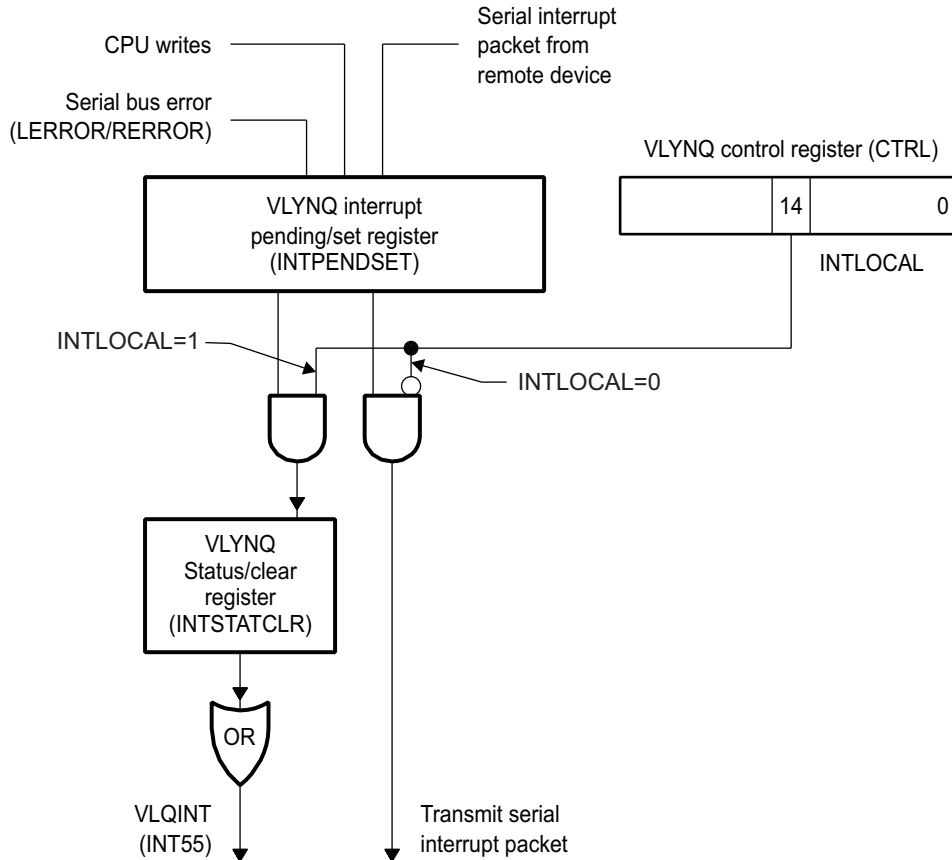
Serial interrupt packet from remote device

CPU writes

Serial bus error (LERROR/RERROR)

VLYNQ control register (CTRL)

| | 14 | 0 |
|---|---|---|

VLYNQ interrupt pending/set register (INTPENDSET)

INTLOCAL

INTLOCAL=1

INTLOCAL=0

VLYNQ Status/clear register (INTSTATCLR)

OR

VLQINT (INT55)

Transmit serial interrupt packet